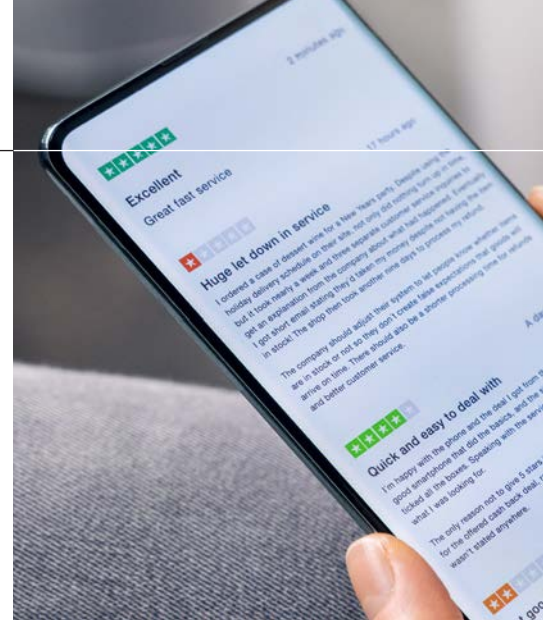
2 minutes ago

17 hours ago

Excellent

Great fast service

Huge let down in service

I ordered a case of dessert wine for a New Years party. Despite using the holiday delivery schedule on their site, not only did nothing turn up in time, but it took nearly a week and three separate customer service inquiries to get an explanation from the company about what had happened. Eventually I got short email stating they'd taken my money despite not having the item in stock! The shop then took another nine days to process my refund.

The company should adjust their system to let people know whether items are in stock or not so they don't create false expectations that goods will arrive on time. There should also be a shorter processing time for refunds and better customer service.

A da

Quick and easy to deal with

I'm happy with the phone and the deal I got from th good smartphone that did the basics, and the ticked all the boxes. Speaking with the servi what I was looking for.

The only reason not to give 5 stars for the offered cash back deal, wasn't stated anywhere.

t goo